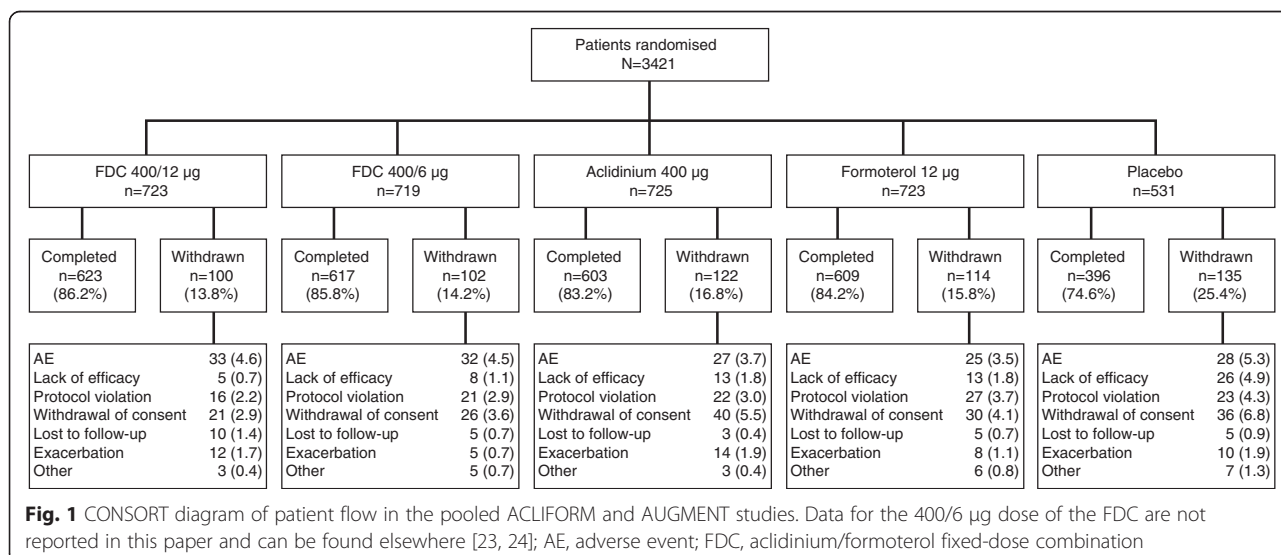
Patients randomised
N=3421

FDC 400/12 µg
n=723

Completed
n=623
(86.2%)

Withdrawn
n=100
(13.8%)

AE 33 (4.6)
Lack of efficacy 5 (0.7)
Protocol violation 16 (2.2)
Withdrawal of consent 21 (2.9)
Lost to follow-up 10 (1.4)
Exacerbation 12 (1.7)
Other 3 (0.4)

FDC 400/6 µg
n=719

Completed
n=617
(85.8%)

Withdrawn
n=102
(14.2%)

AE 32 (4.5)
Lack of efficacy 8 (1.1)
Protocol violation 21 (2.9)
Withdrawal of consent 26 (3.6)
Lost to follow-up 5 (0.7)
Exacerbation 5 (0.7)
Other 5 (0.7)

Aclidinium 400 µg
n=725

Completed
n=603
(83.2%)

Withdrawn
n=122
(16.8%)

AE 27 (3.7)
Lack of efficacy 13 (1.8)
Protocol violation 22 (3.0)
Withdrawal of consent 40 (5.5)
Lost to follow-up 3 (0.4)
Exacerbation 14 (1.9)
Other 3 (0.4)

Formoterol 12 µg
n=723

Completed
n=609
(84.2%)

Withdrawn
n=114
(15.8%)

AE 25 (3.5)
Lack of efficacy 13 (1.8)
Protocol violation 27 (3.7)
Withdrawal of consent 30 (4.1)
Lost to follow-up 5 (0.7)
Exacerbation 8 (1.1)
Other 6 (0.8)

Placebo
n=531

Completed
n=396
(74.6%)

Withdrawn
n=135
(25.4%)

AE 28 (5.3)
Lack of efficacy 26 (4.9)
Protocol violation 23 (4.3)
Withdrawal of consent 36 (6.8)
Lost to follow-up 5 (0.9)
Exacerbation 10 (1.9)
Other 7 (1.3)

**Fig. 1** CONSORT diagram of patient flow in the pooled ACLIFORM and AUGMENT studies. Data for the 400/6 µg dose of the FDC are not reported in this paper and can be found elsewhere [23, 24]; AE, adverse event; FDC, aclidinium/formoterol fixed-dose combination